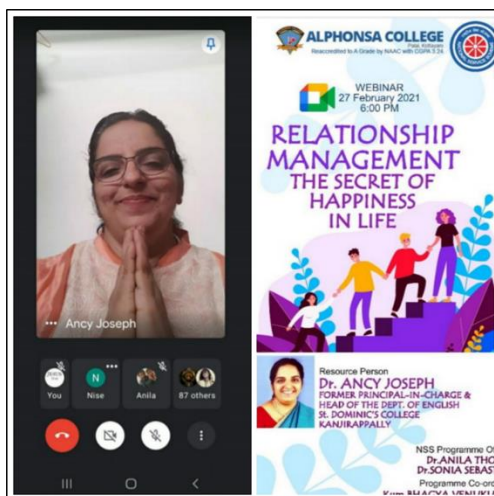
Ancy Joseph

You

N
Nise

Anila

87 others

ALPHONSA COLLEGE
Pala, Kottayam
Reaccredited to A Grade by NAAC with CGPA 3.24

WEBINAR
27 February 2021
6:00 PM

RELATIONSHIP MANAGEMENT
THE SECRET OF HAPPINESS IN LIFE

Resource Person
Dr. ANCY JOSEPH
FORMER PRINCIPAL-IN-CHARGE & HEAD OF THE DEPT. OF ENGLISH
St. DOMINIC'S COLLEGE
KANJIRAPALLY

NSS Programme O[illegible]
Dr.ANILA THO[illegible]
Dr.SONIA SEBAS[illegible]

Programme Co-ord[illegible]
Kum. BHAGYA VENUKU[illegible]